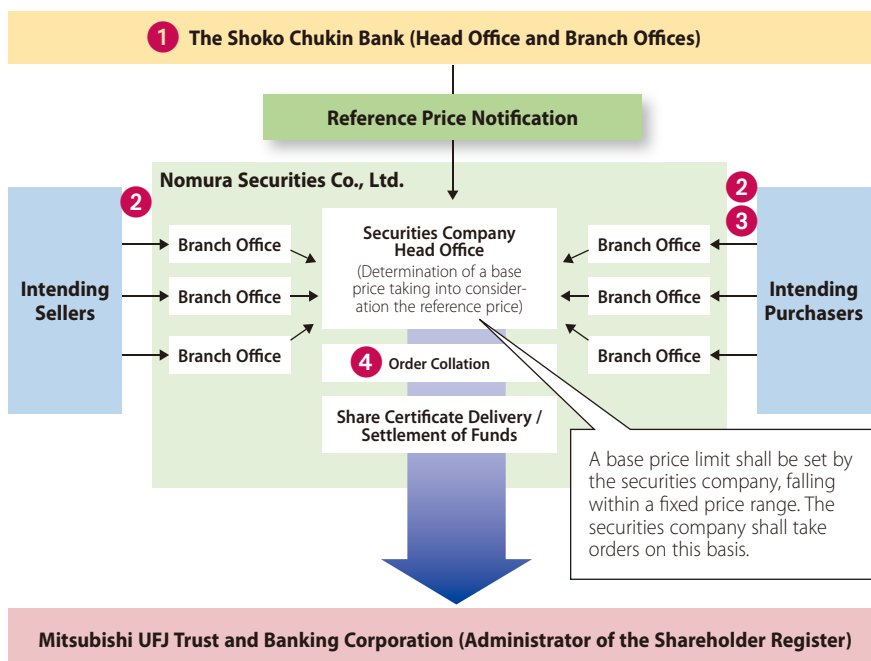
1 The Shoko Chukin Bank (Head Office and Branch Offices)

Reference Price Notification

Nomura Securities Co., Ltd.

2

Intending Sellers

Branch Office

Branch Office

Branch Office

Securities Company Head Office
(Determination of a base price taking into consideration the reference price)

4 Order Collation

Share Certificate Delivery / Settlement of Funds

2

3

Branch Office

Branch Office

Branch Office

Intending Purchasers

A base price limit shall be set by the securities company, falling within a fixed price range. The securities company shall take orders on this basis.

Mitsubishi UFJ Trust and Banking Corporation (Administrator of the Shareholder Register)